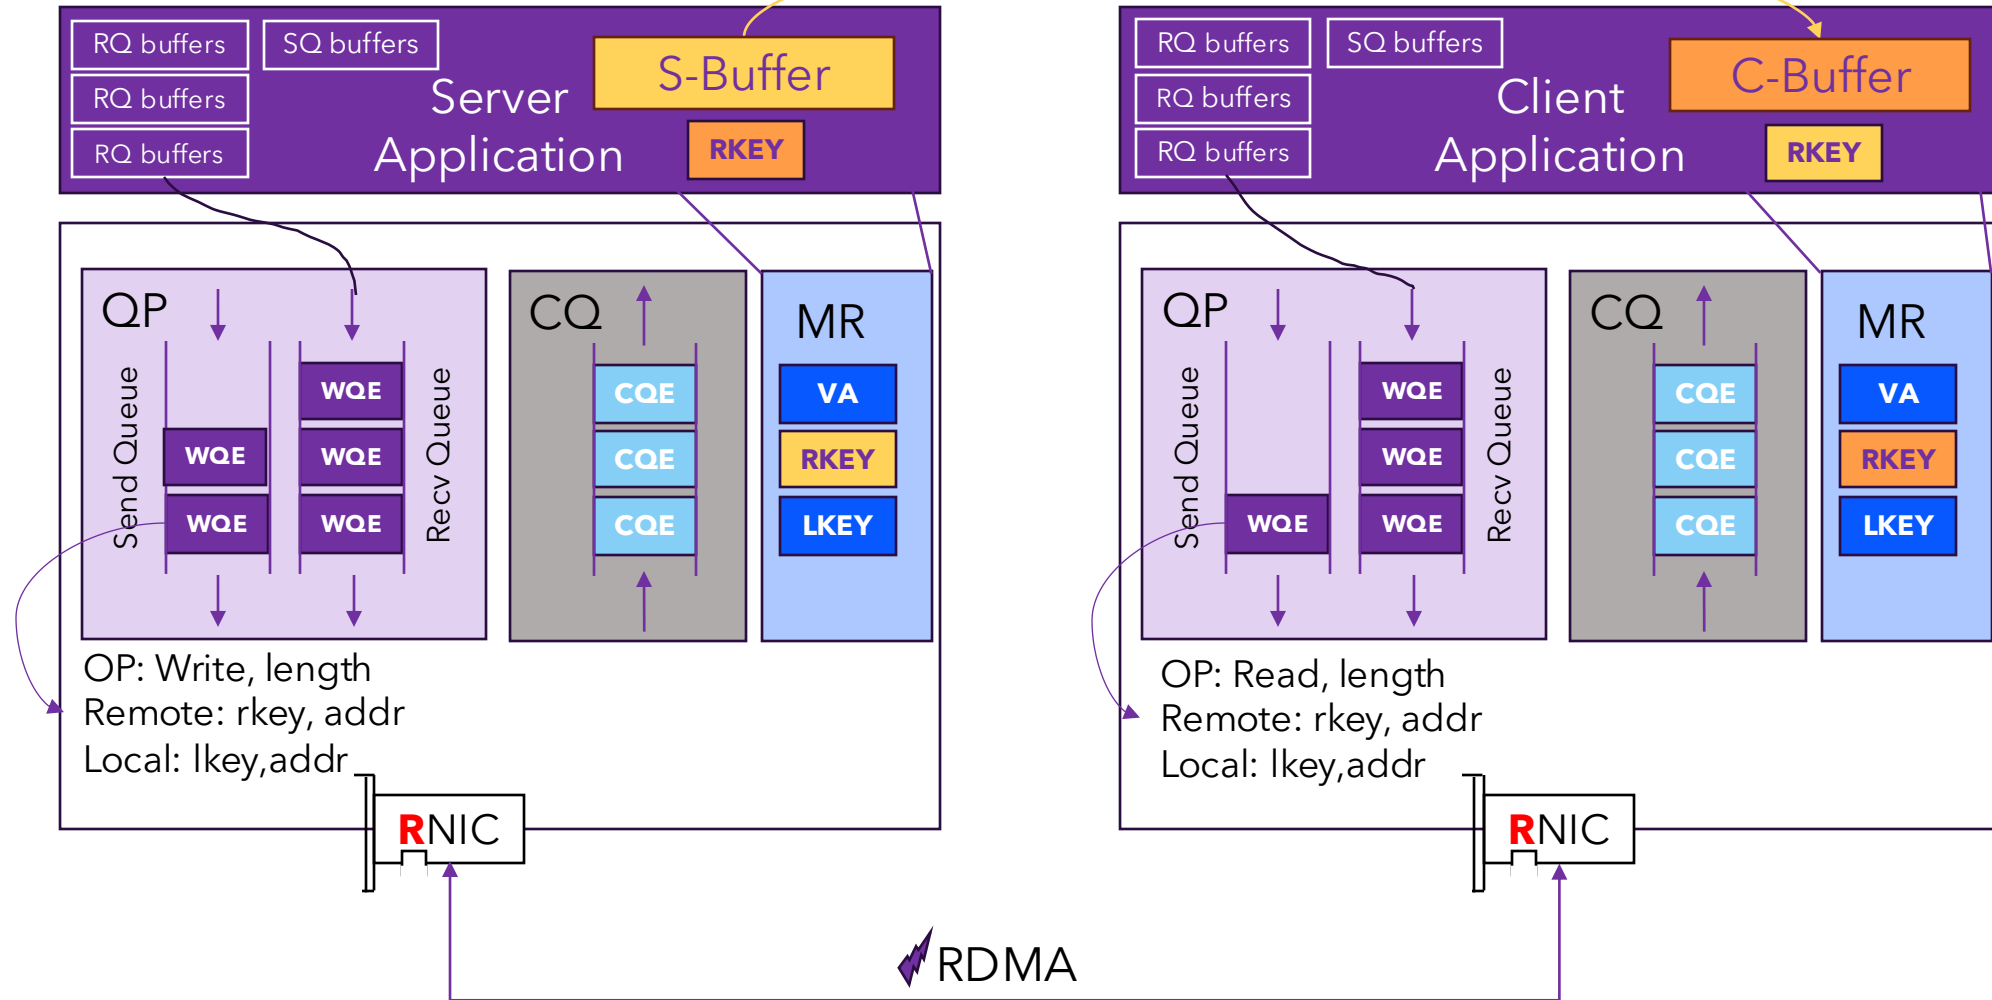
RQ buffers
SQ buffers
RQ buffers
RQ buffers
Server Application
S-Buffer
RKEY

QP
Send Queue
WQE
WQE
WQE
WQE
WQE
Recv Queue

CQ
CQE
CQE
CQE

MR
VA
RKEY
LKEY

OP: Write, length
Remote: rkey, addr
Local: lkey,addr

RNIC

RQ buffers
SQ buffers
RQ buffers
RQ buffers
Client Application
C-Buffer
RKEY

QP
Send Queue
WQE
WQE
WQE
WQE
Recv Queue

CQ
CQE
CQE
CQE

MR
VA
RKEY
LKEY

OP: Read, length
Remote: rkey, addr
Local: lkey,addr

RNIC

RDMA